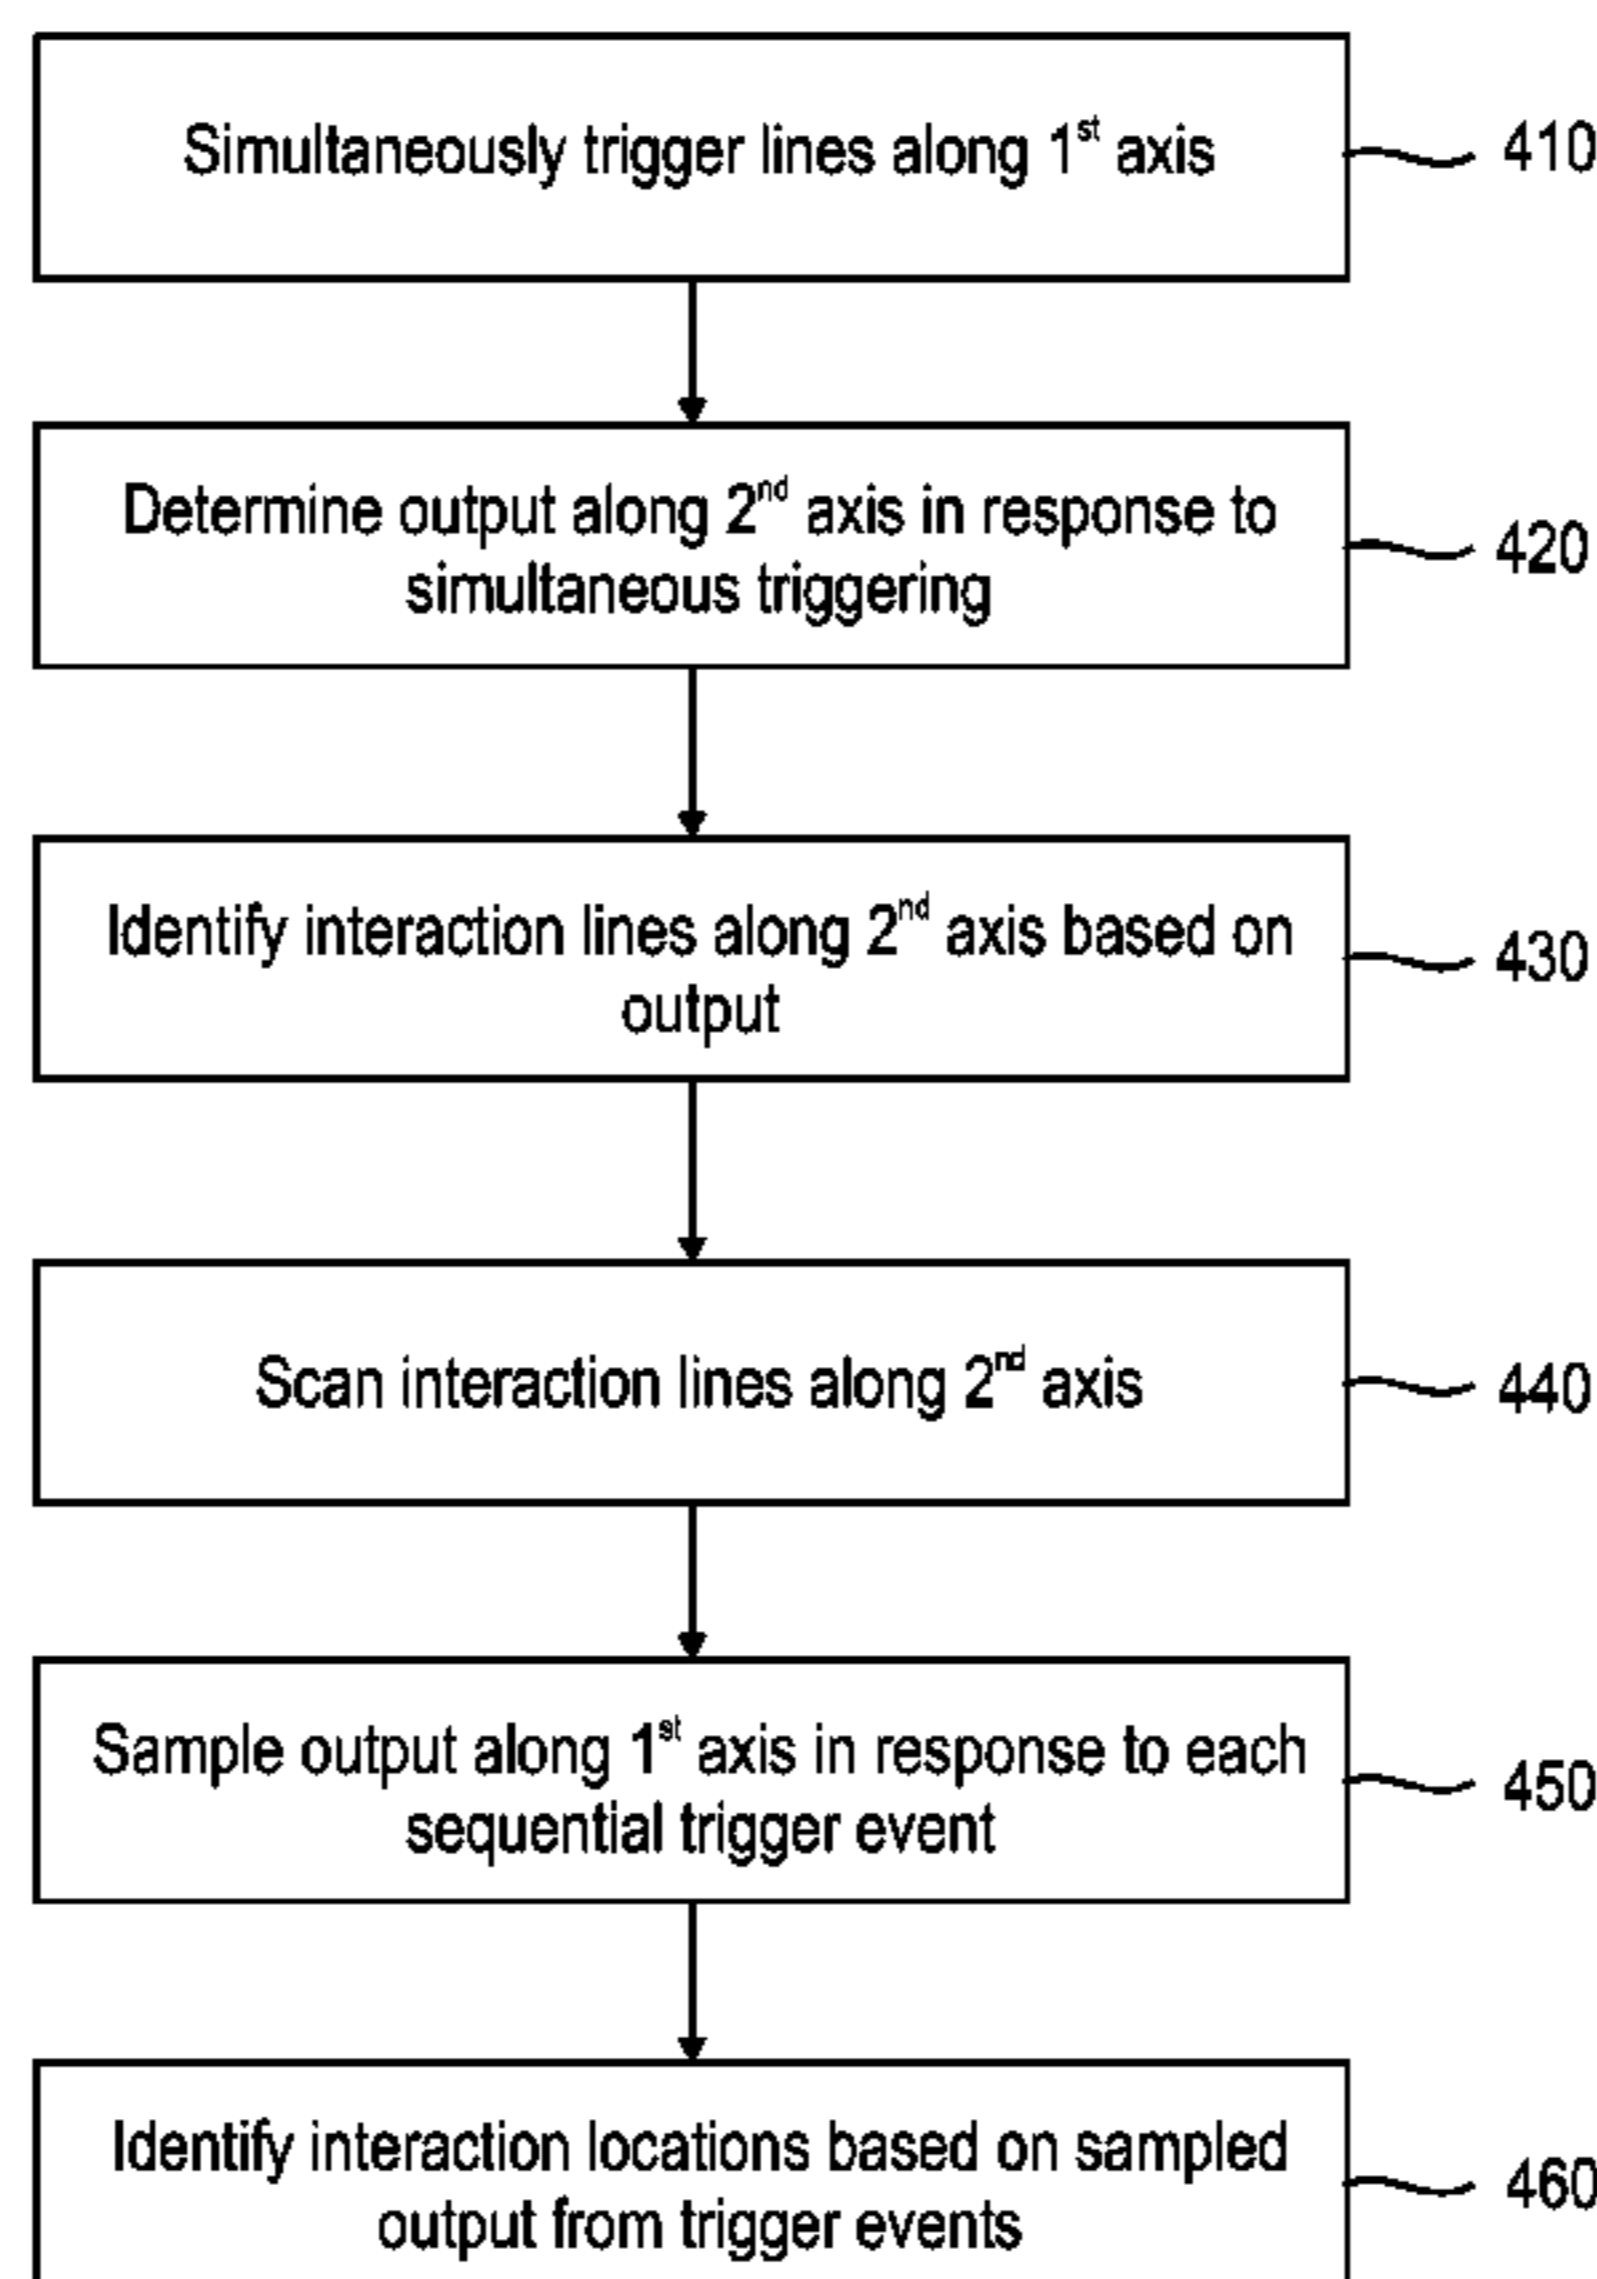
Simultaneously trigger lines along $1^{st}$ axis

410

Determine output along $2^{nd}$ axis in response to simultaneous triggering

420

Identify interaction lines along $2^{nd}$ axis based on output

430

Scan interaction lines along $2^{nd}$ axis

440

Sample output along $1^{st}$ axis in response to each sequential trigger event

450

Identify interaction locations based on sampled output from trigger events

460